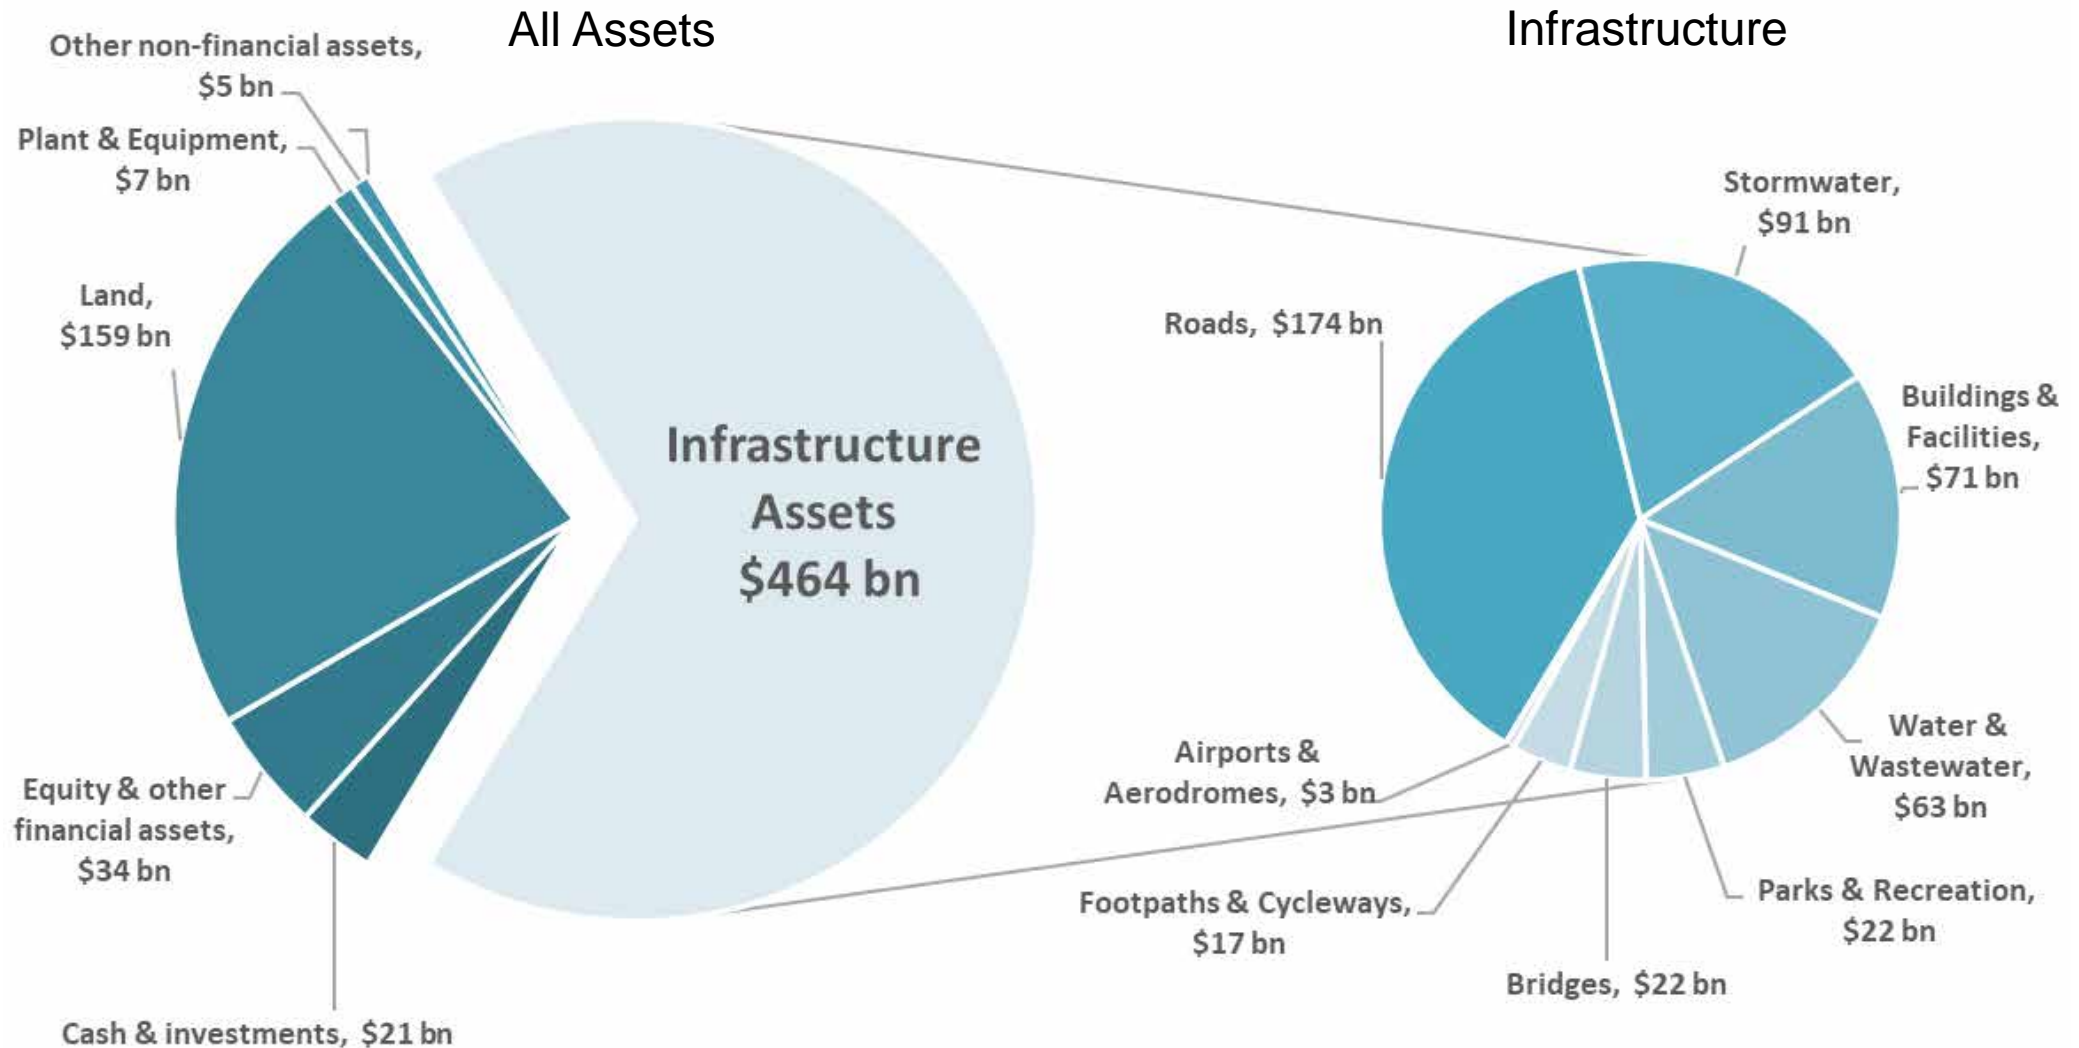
All Assets

Infrastructure

Other non-financial assets, $5 bn

Plant & Equipment, $7 bn

Land, $159 bn

Infrastructure Assets $464 bn

Equity & other financial assets, $34 bn

Cash & investments, $21 bn

Stormwater, $91 bn

Roads, $174 bn

Buildings & Facilities, $71 bn

Water & Wastewater, $63 bn

Airports & Aerodromes, $3 bn

Footpaths & Cycleways, $17 bn

Parks & Recreation, $22 bn

Bridges, $22 bn